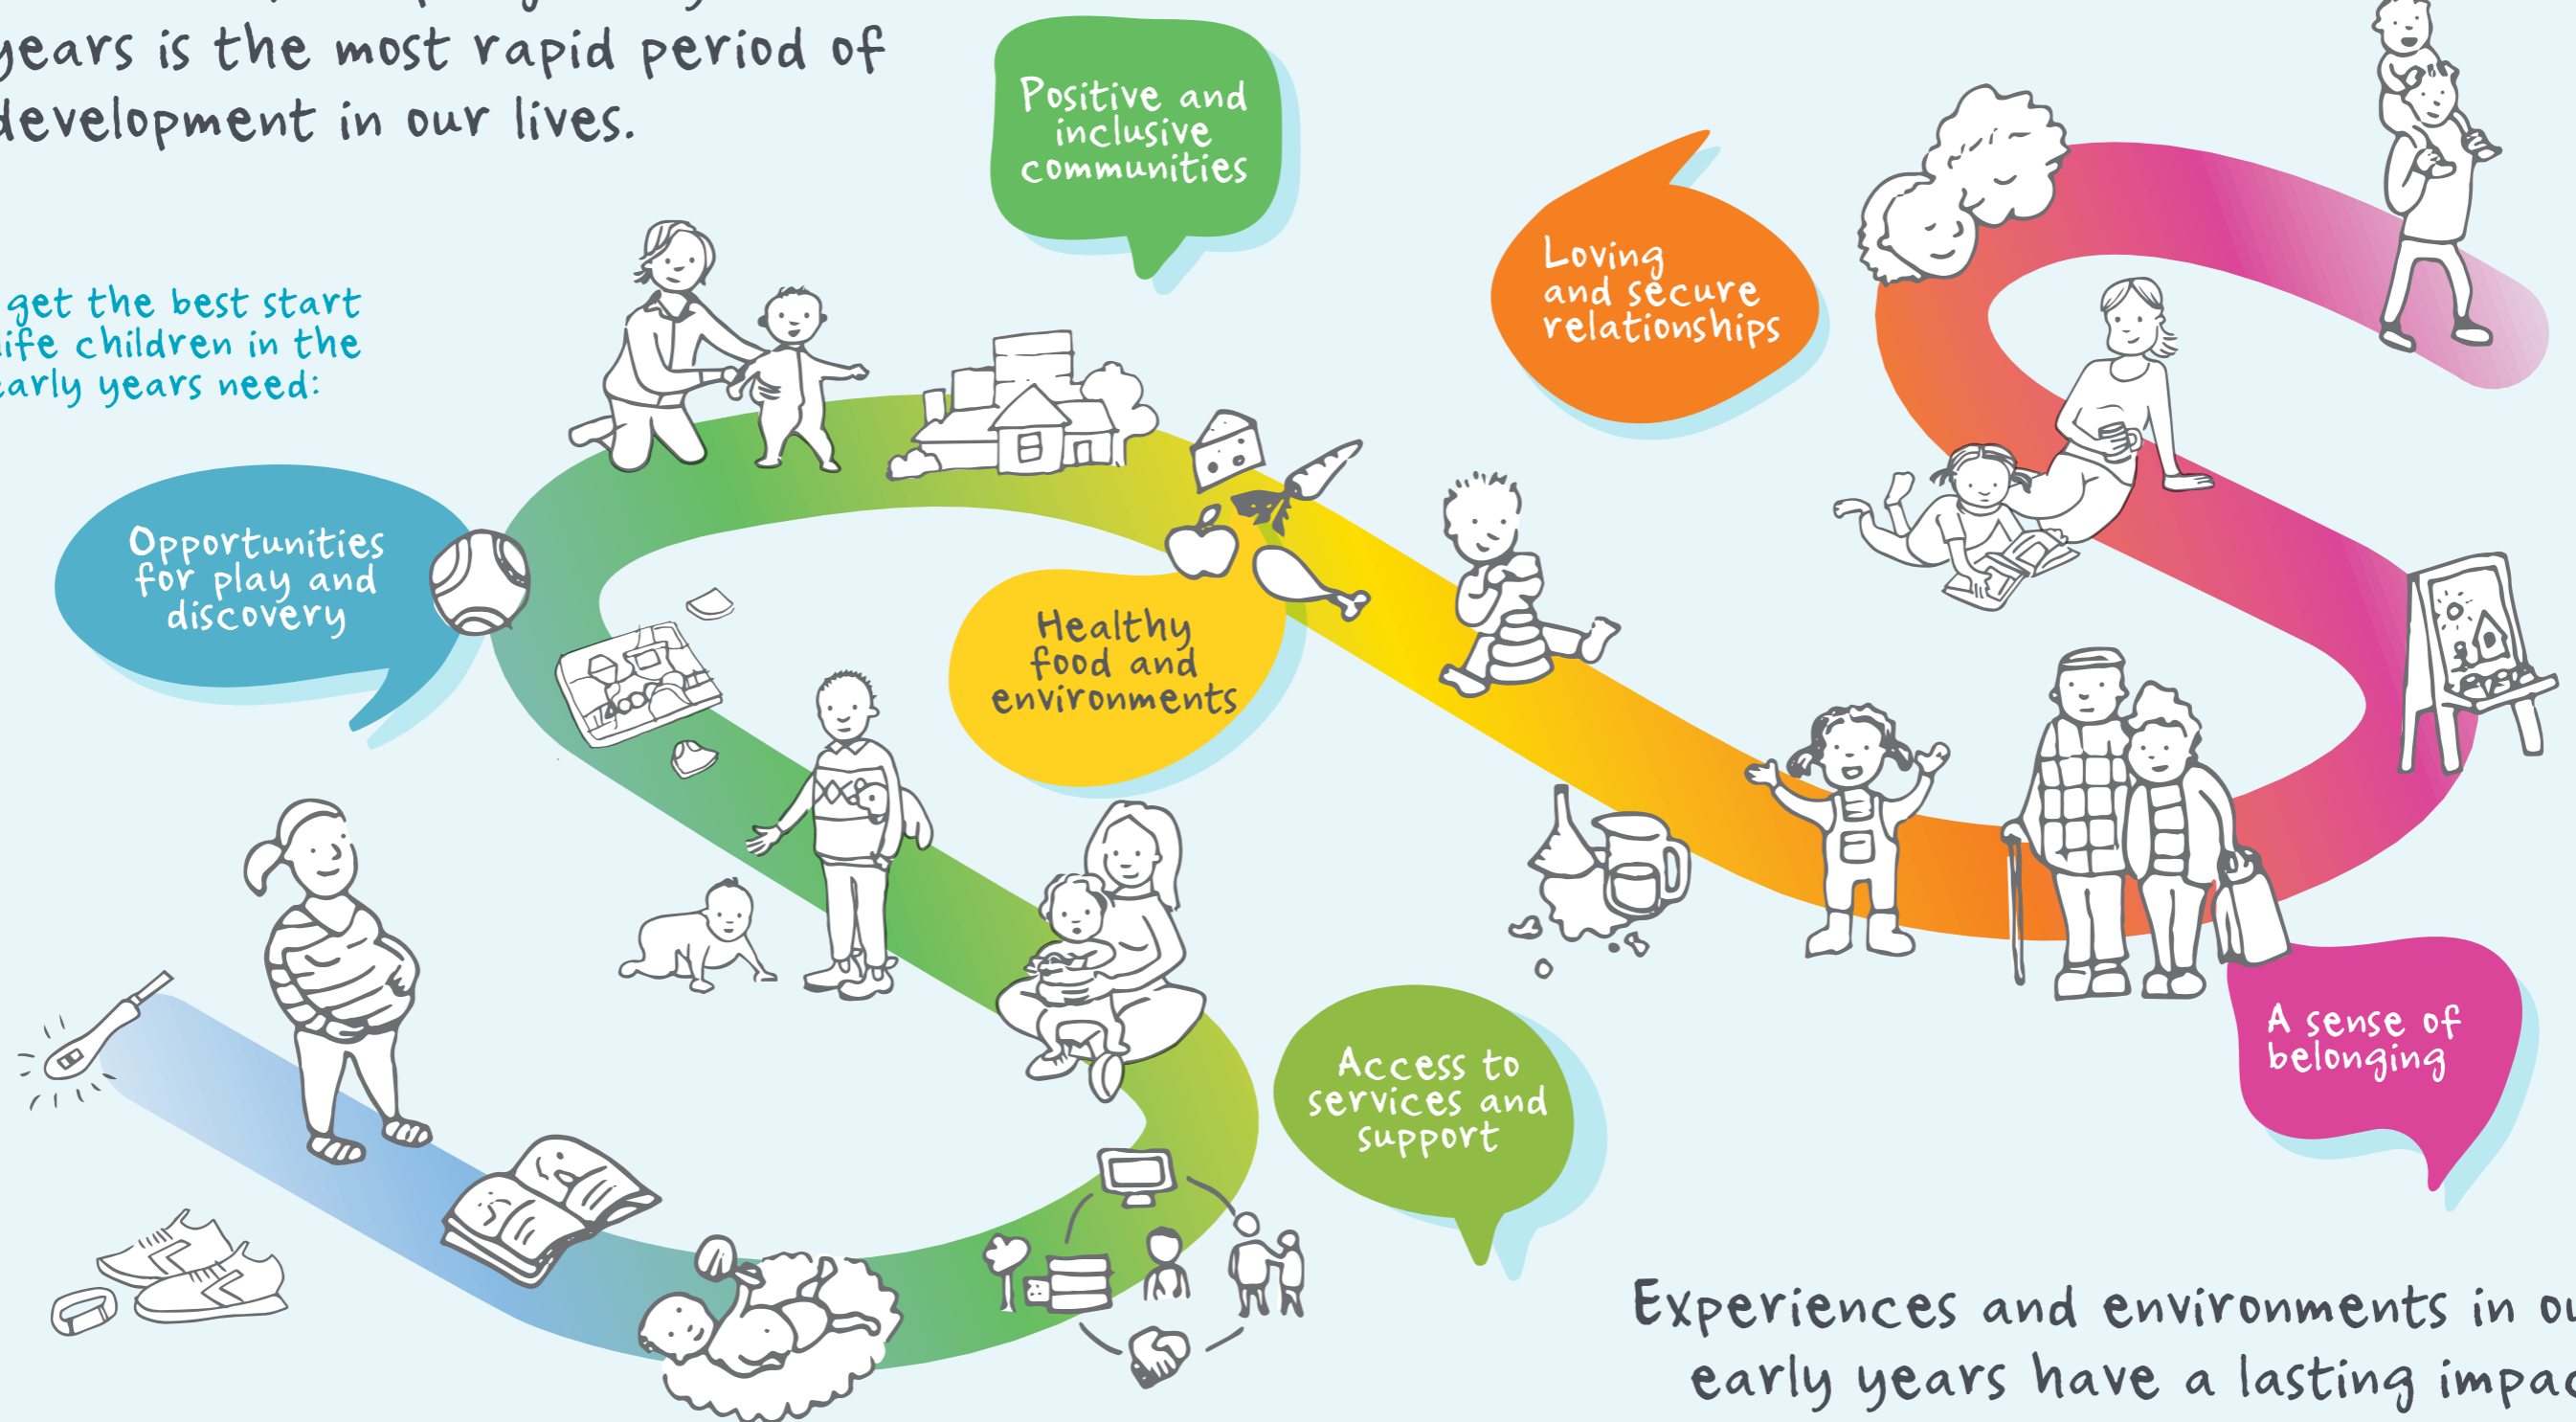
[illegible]
years is the most rapid period of development in our lives.

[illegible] get the best start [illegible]ife children in the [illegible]arly years need:

Positive and inclusive communities

Loving and secure relationships

Opportunities for play and discovery

Healthy food and environments

Access to services and support

A sense of belonging

Experiences and environments in ou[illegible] early years have a lasting impa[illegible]